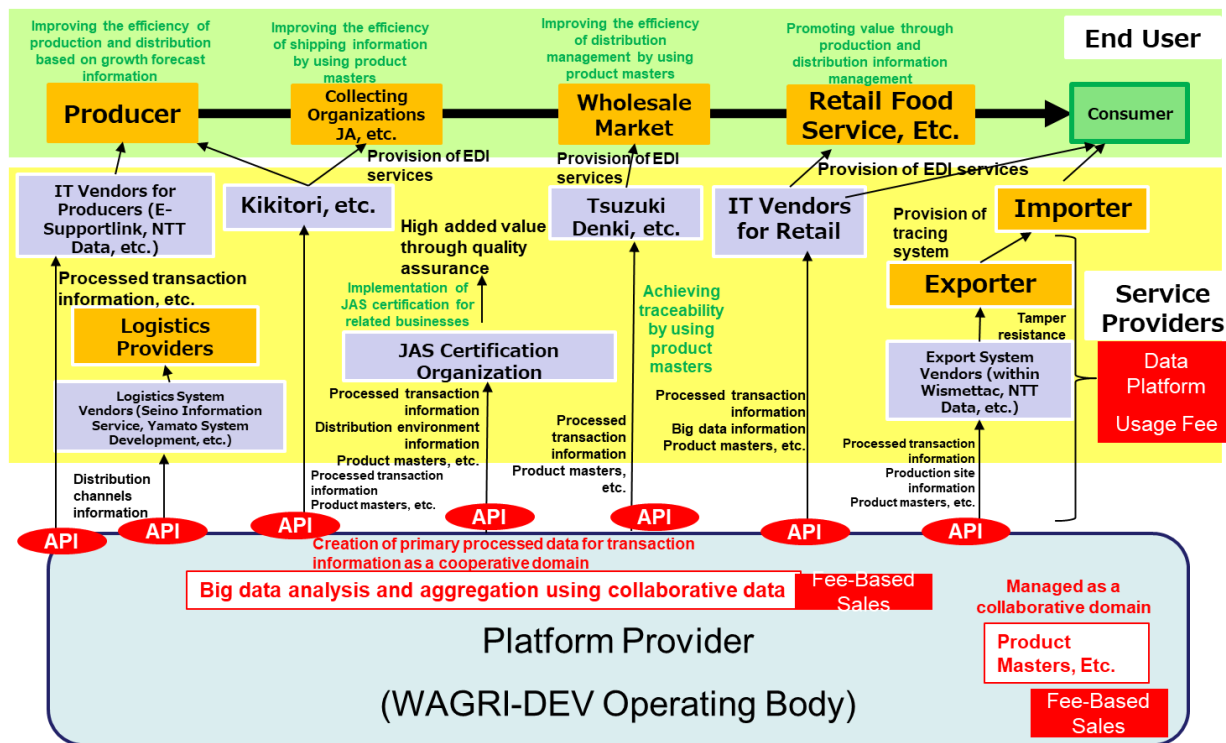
Improving the efficiency of production and distribution based on growth forecast information

Improving the efficiency of shipping information by using product masters

Improving the efficiency of distribution management by using product masters

Promoting value through production and distribution information management

End User

Producer

Collecting Organizations JA, etc.

Wholesale Market

Retail Food Service, Etc.

Consumer

Provision of EDI services

Provision of EDI services

Provision of EDI services

IT Vendors for Producers (E-Supportlink, NTT Data, etc.)

Kikitori, etc.

High added value through quality assurance

Tsuzuki Denki, etc.

IT Vendors for Retail

Provision of tracing system

Importer

Processed transaction information, etc.

Implementation of JAS certification for related businesses

Achieving traceability by using product masters

Exporter

Tamper resistance

Service Providers

Logistics Providers

JAS Certification Organization

Export System Vendors (within Wismettac, NTT Data, etc.)

Data Platform

Usage Fee

Logistics System Vendors (Seino Information Service, Yamato System Development, etc.)

Processed transaction information
Distribution environment information
Product masters, etc.

Processed transaction information
Product masters, etc.

Processed transaction information
Big data information
Product masters, etc.

Processed transaction information
Production site information
Product masters, etc.

Distribution channels information

Processed transaction information
Product masters, etc.

API

API

API

API

API

API

API

Creation of primary processed data for transaction information as a cooperative domain

Big data analysis and aggregation using collaborative data

Fee-Based Sales

Managed as a collaborative domain

Product Masters, Etc.

Platform Provider

(WAGRI-DEV Operating Body)

Fee-Based Sales